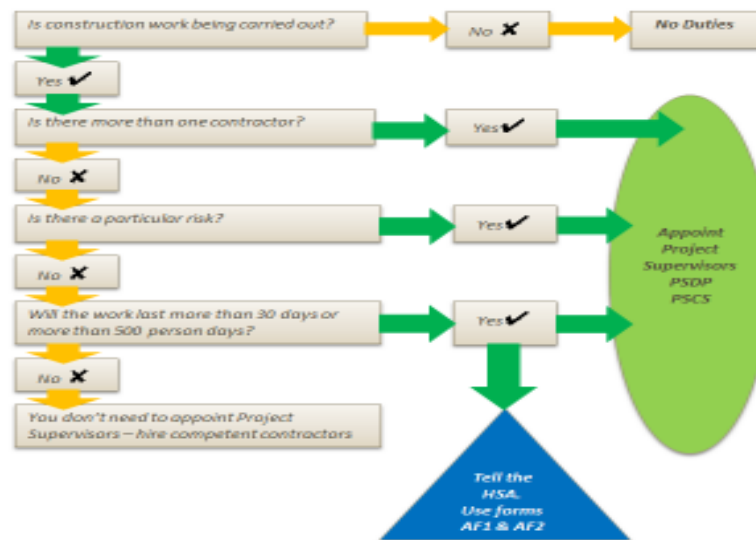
Is construction work being carried out?

No ✘

No Duties

Yes ✔

Is there more than one contractor?

Yes✔

No ✘

Is there a particular risk?

Yes✔

No ✘

Will the work last more than 30 days or more than 500 person days?

Yes✔

No ✘

You don't need to appoint Project Supervisors – hire competent contractors

Appoint Project Supervisors PSDP PSCS

Tell the HSA. Use forms AF1 & AF2